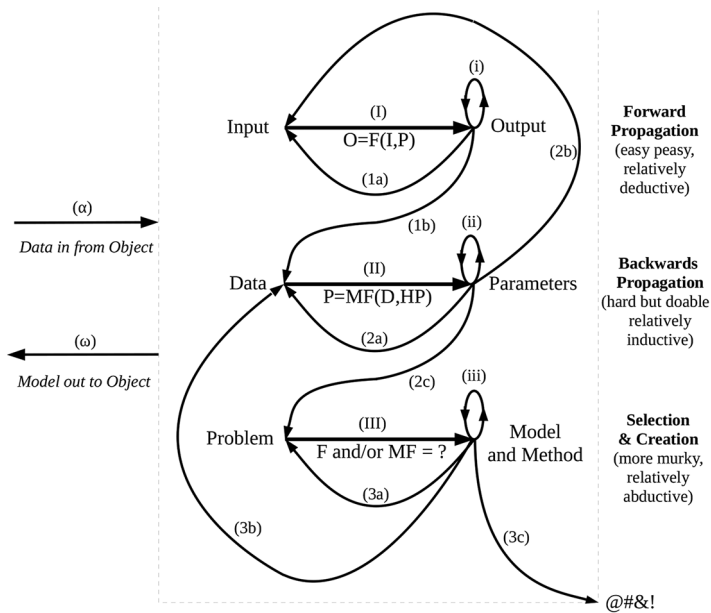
(i)

(I)

Input

Output

O=F(I,P)

(1a)

(2b)

Forward Propagation (easy peasy, relatively deductive)

(α)

Data in from Object

(1b)

(ii)

(II)

Data

Parameters

P=MF(D,HP)

(2a)

Backwards Propagation (hard but doable relatively inductive)

(ω)

Model out to Object

(2c)

(iii)

(III)

Problem

Model and Method

F and/or MF = ?

(3a)

Selection & Creation (more murky, relatively abductive)

(3b)

(3c)

@#&!